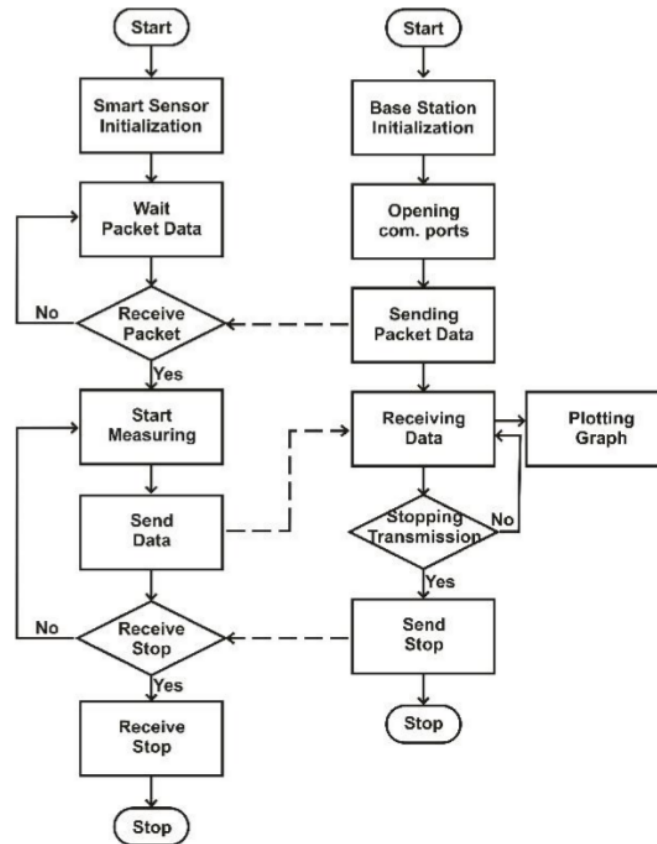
Start

Smart Sensor Initialization

Wait Packet Data

No

Receive Packet

Yes

Start Measuring

Send Data

No

Receive Stop

Yes

Receive Stop

Stop

Start

Base Station Initialization

Opening com. ports

Sending Packet Data

Receiving Data

Plotting Graph

Stopping Transmission

No

Yes

Send Stop

Stop